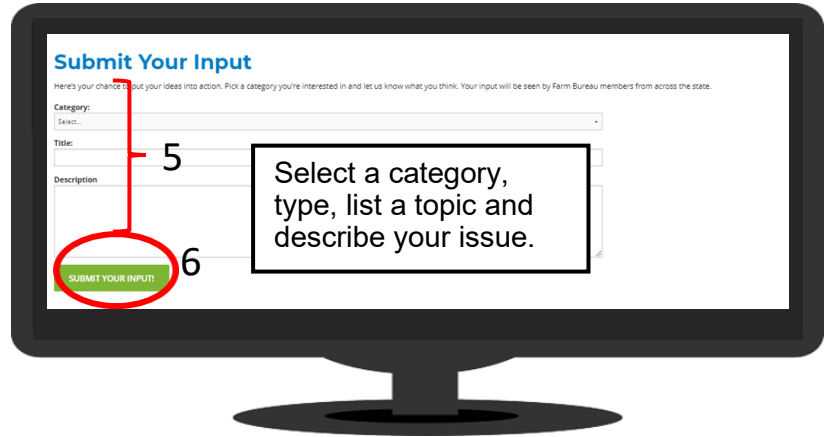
Submit Your Input

Here's your chance to put your ideas into action. Pick a category you're interested in and let us know what you think. Your input will be seen by Farm Bureau members from across the state.

Category:

Select...

Title:

Description

SUBMIT YOUR INPUT!

5

6

Select a category, type, list a topic and describe your issue.